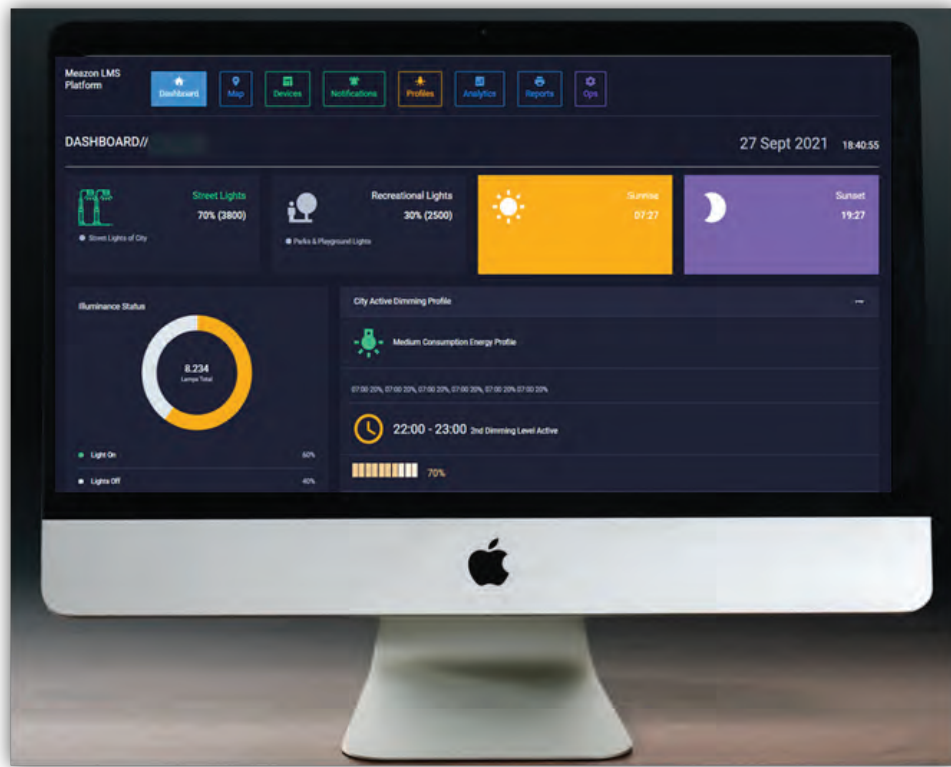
Meazon LMS Platform

Dashboard
Map
Devices
Notifications
Profiles
Analytics
Reports
Ops

DASHBOARD//

27 Sept 2021 18:40:55

Street Lights
70% (3800)
Street Lights of City

Recreational Lights
30% (2500)
Parks & Playground Lights

Sunrise
07:27

Sunset
19:27

Illuminance Status

8.234
Lamps Total

Light On 60%
Lights Off 40%

City Active Dimming Profile

Medium Consumption Energy Profile

07:00 20%, 07:00 20%, 07:00 20%, 07:00 20%, 07:00 20% 07:00 20%

22:00 - 23:00 2nd Dimming Level Active

70%